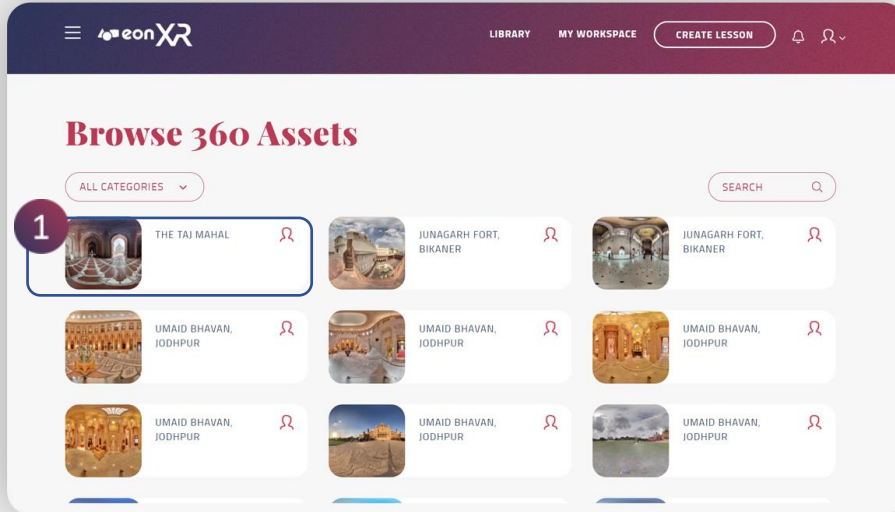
eonXR

LIBRARY MY WORKSPACE CREATE LESSON

Browse 360 Assets

ALL CATEGORIES

SEARCH

1

THE TAJ MAHAL

JUNAGARH FORT, BIKANER

JUNAGARH FORT, BIKANER

UMAID BHAVAN, JODHPUR

UMAID BHAVAN, JODHPUR

UMAID BHAVAN, JODHPUR

UMAID BHAVAN, JODHPUR

UMAID BHAVAN, JODHPUR

UMAID BHAVAN, JODHPUR